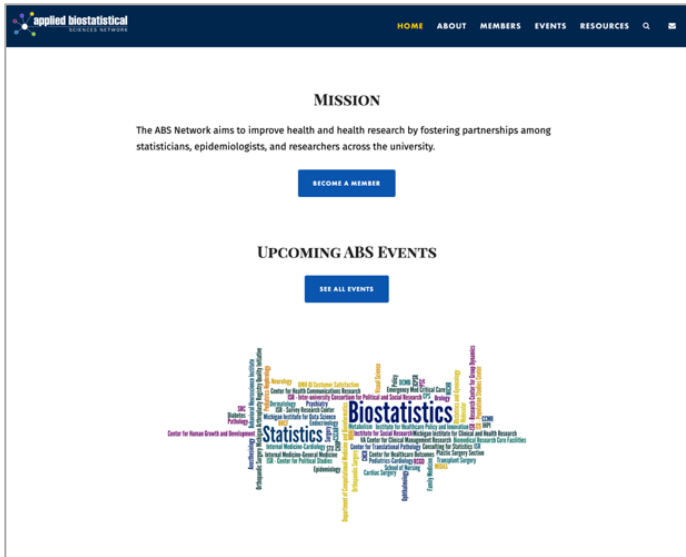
applied biostatistical SCIENCES NETWORK

HOME ABOUT MEMBERS EVENTS RESOURCES

MISSION

The ABS Network aims to improve health and health research by fostering partnerships among statisticians, epidemiologists, and researchers across the university.

BECOME A MEMBER

UPCOMING ABS EVENTS

SEE ALL EVENTS

Biostatistics Statistics Center for Human Growth and Development Center for Health Communications Research ISR - Inter-university Consortium for Political and Social Research ISR - Survey Research Center Michigan Institute for Data Science Institute for Social Research Michigan Institute for Clinical and Health Research Institute for Healthcare Policy and Innovation VA Center for Clinical Management Research Biomedical Research Core Facilities Center for Translational Pathology Consulting for Statistics Center for Healthcare Outcomes Internal Medicine-Cardiology Internal Medicine-General Medicine ISR - Center for Political Studies Pediatrics-Cardiology Plastic Surgery Section Transplant Surgery School of Nursing Cardiac Surgery Epidemiology Dermatology Psychiatry Endocrinology Metabolism Neurology Emergency Med Critical Care Urology Diabetes Pathology Orthopaedic Surgery Ophthalmology Family Medicine Research Center for Group Dynamics Population Studies Center